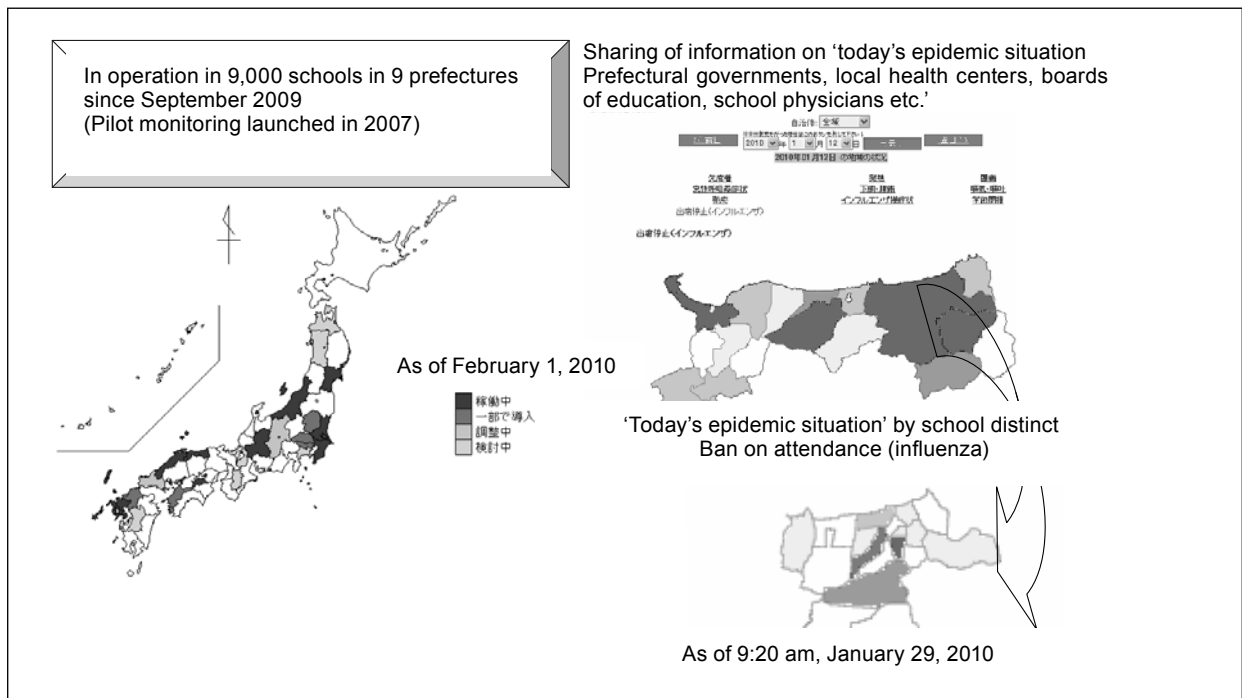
In operation in 9,000 schools in 9 prefectures since September 2009
(Pilot monitoring launched in 2007)

Sharing of information on 'today's epidemic situation Prefectural governments, local health centers, boards of education, school physicians etc.'

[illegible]

出席停止(インフルエンザ)

As of February 1, 2010

稼働中
一部で導入
調整中
検討中

'Today's epidemic situation' by school distinct
Ban on attendance (influenza)

As of 9:20 am, January 29, 2010